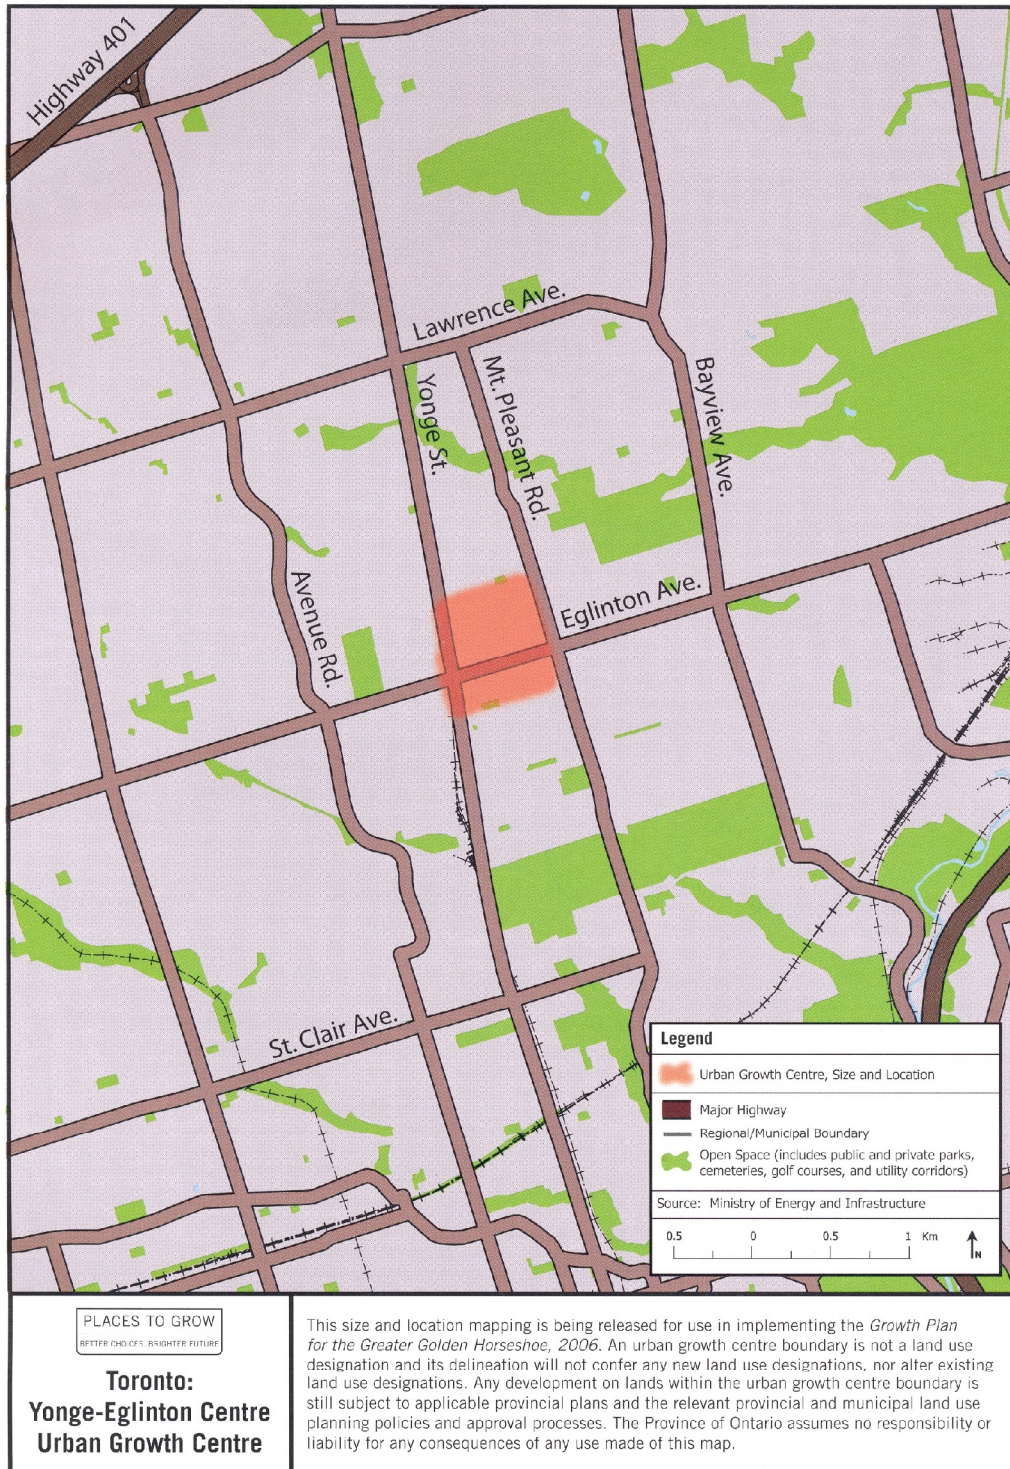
Highway 401

Lawrence Ave.

Yonge St.

Mt. Pleasant Rd.

Bayview Ave.

Avenue Rd.

Eglinton Ave.

St. Clair Ave.

Legend

Urban Growth Centre, Size and Location

Major Highway

Regional/Municipal Boundary

Open Space (includes public and private parks, cemeteries, golf courses, and utility corridors)

Source: Ministry of Energy and Infrastructure

0.5 0 0.5 1 Km

N

PLACES TO GROW
BETTER CHOICES. BRIGHTER FUTURE.

Toronto:
Yonge-Eglinton Centre
Urban Growth Centre

This size and location mapping is being released for use in implementing the Growth Plan for the Greater Golden Horseshoe, 2006. An urban growth centre boundary is not a land use designation and its delineation will not confer any new land use designations, nor alter existing land use designations. Any development on lands within the urban growth centre boundary is still subject to applicable provincial plans and the relevant provincial and municipal land use planning policies and approval processes. The Province of Ontario assumes no responsibility or liability for any consequences of any use made of this map.